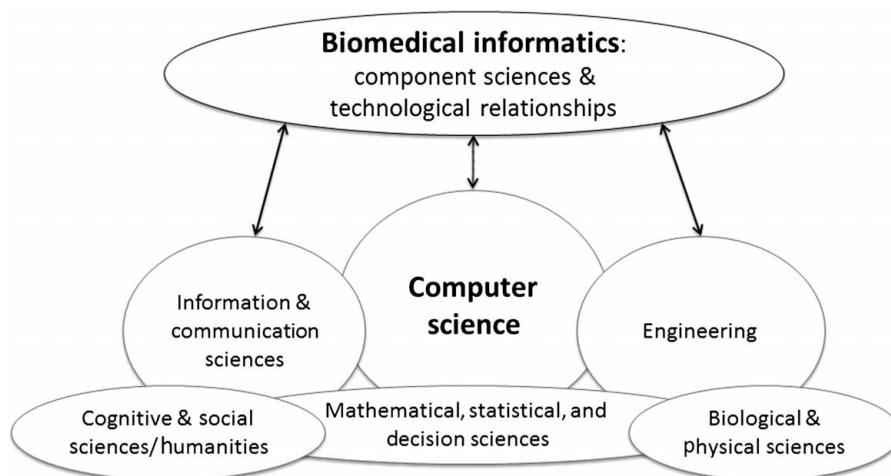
**Biomedical informatics**:
component sciences &
technological relationships

Information & communication sciences

**Computer science**

Engineering

Cognitive & social sciences/humanities

Mathematical, statistical, and decision sciences

Biological & physical sciences